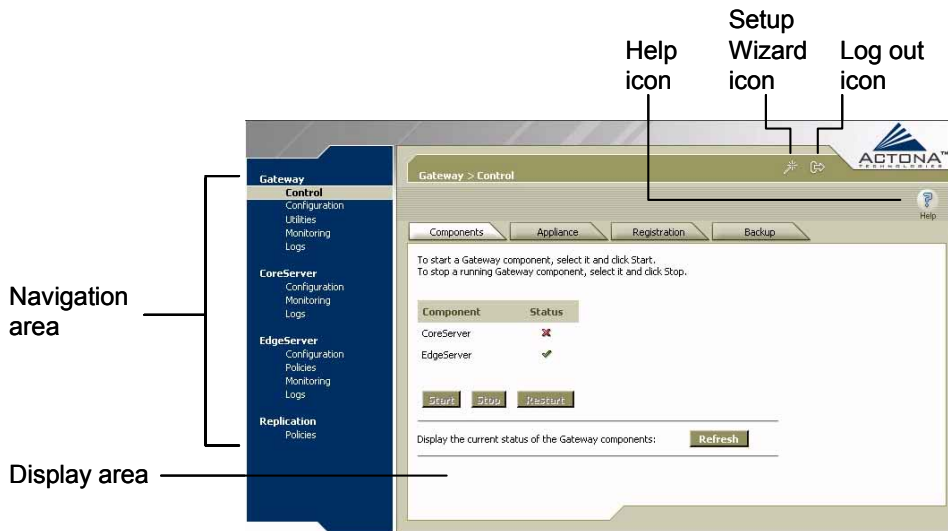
Setup Wizard icon

Help icon

Log out icon

ACTONA TECHNOLOGIES

Gateway
Control
Configuration
Utilities
Monitoring
Logs

CoreServer
Configuration
Monitoring
Logs

EdgeServer
Configuration
Policies
Monitoring
Logs

Replication
Policies

Gateway > Control

Help

Components | Appliance | Registration | Backup

To start a Gateway component, select it and click Start.
To stop a running Gateway component, select it and click Stop.

| Component | Status |
|---|---|
| CoreServer | ✗ |
| EdgeServer | ✓ |

Start Stop Restart

Display the current status of the Gateway components: Refresh

Navigation area

Display area